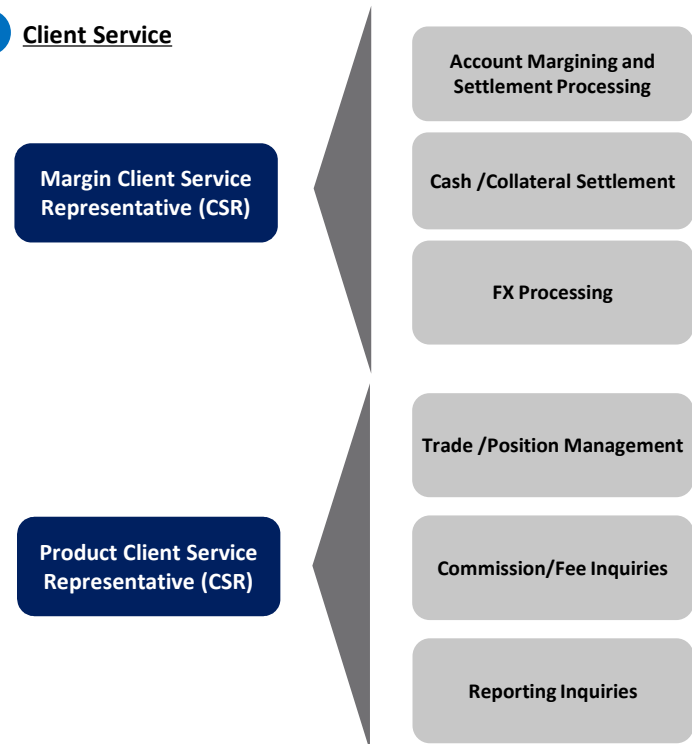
Client Service

Margin Client Service Representative (CSR)

Account Margining and Settlement Processing

Cash /Collateral Settlement

FX Processing

Product Client Service Representative (CSR)

Trade /Position Management

Commission/Fee Inquiries

Reporting Inquiries